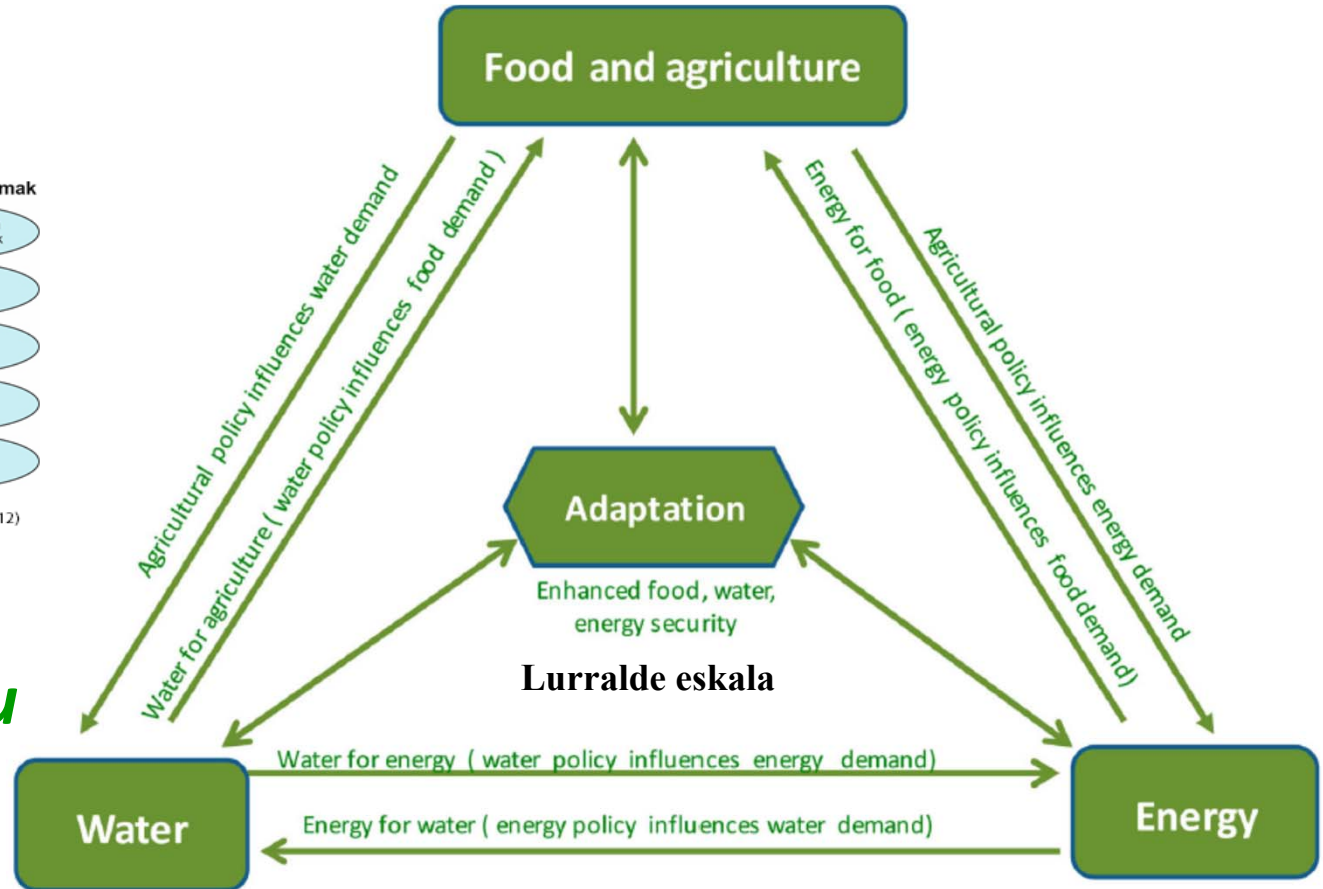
Food and agriculture

mak

12)

u

Agricultural policy influences water demand

Water for agriculture ( water policy influences food demand )

Energy for food ( energy policy influences food demand)

Agricultural policy influences energy demand

Adaptation

Enhanced food, water, energy security

Lurralde eskala

Water for energy ( water policy influences energy demand)

Energy for water ( energy policy influences water demand)

Water

Energy